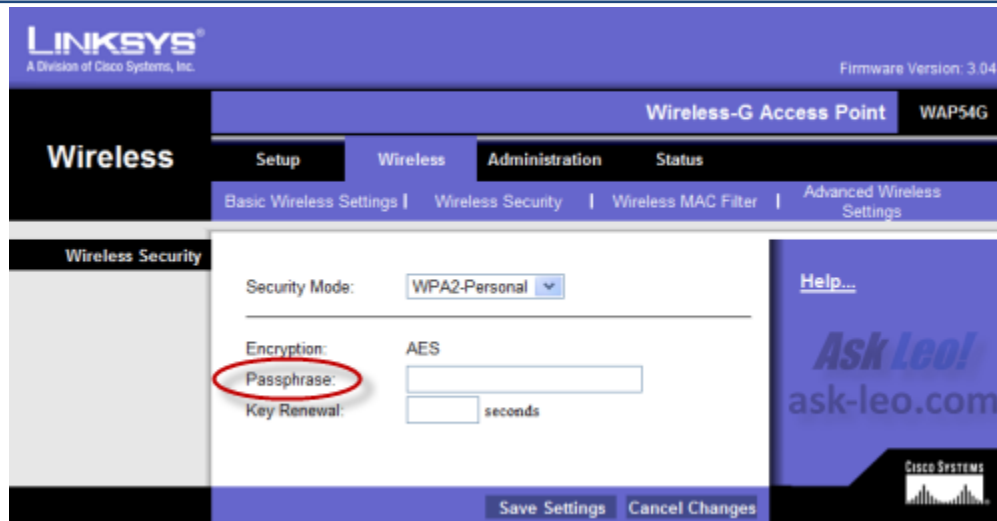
LINKSYS®
A Division of Cisco Systems, Inc.

Firmware Version: 3.04

Wireless-G Access Point WAP54G

Wireless

Setup Wireless Administration Status

Basic Wireless Settings | Wireless Security | Wireless MAC Filter | Advanced Wireless Settings

Wireless Security

Security Mode: WPA2-Personal

Encryption: AES

Passphrase:

Key Renewal: seconds

Help...

Ask Leo!
ask-leo.com

CISCO SYSTEMS

Save Settings Cancel Changes